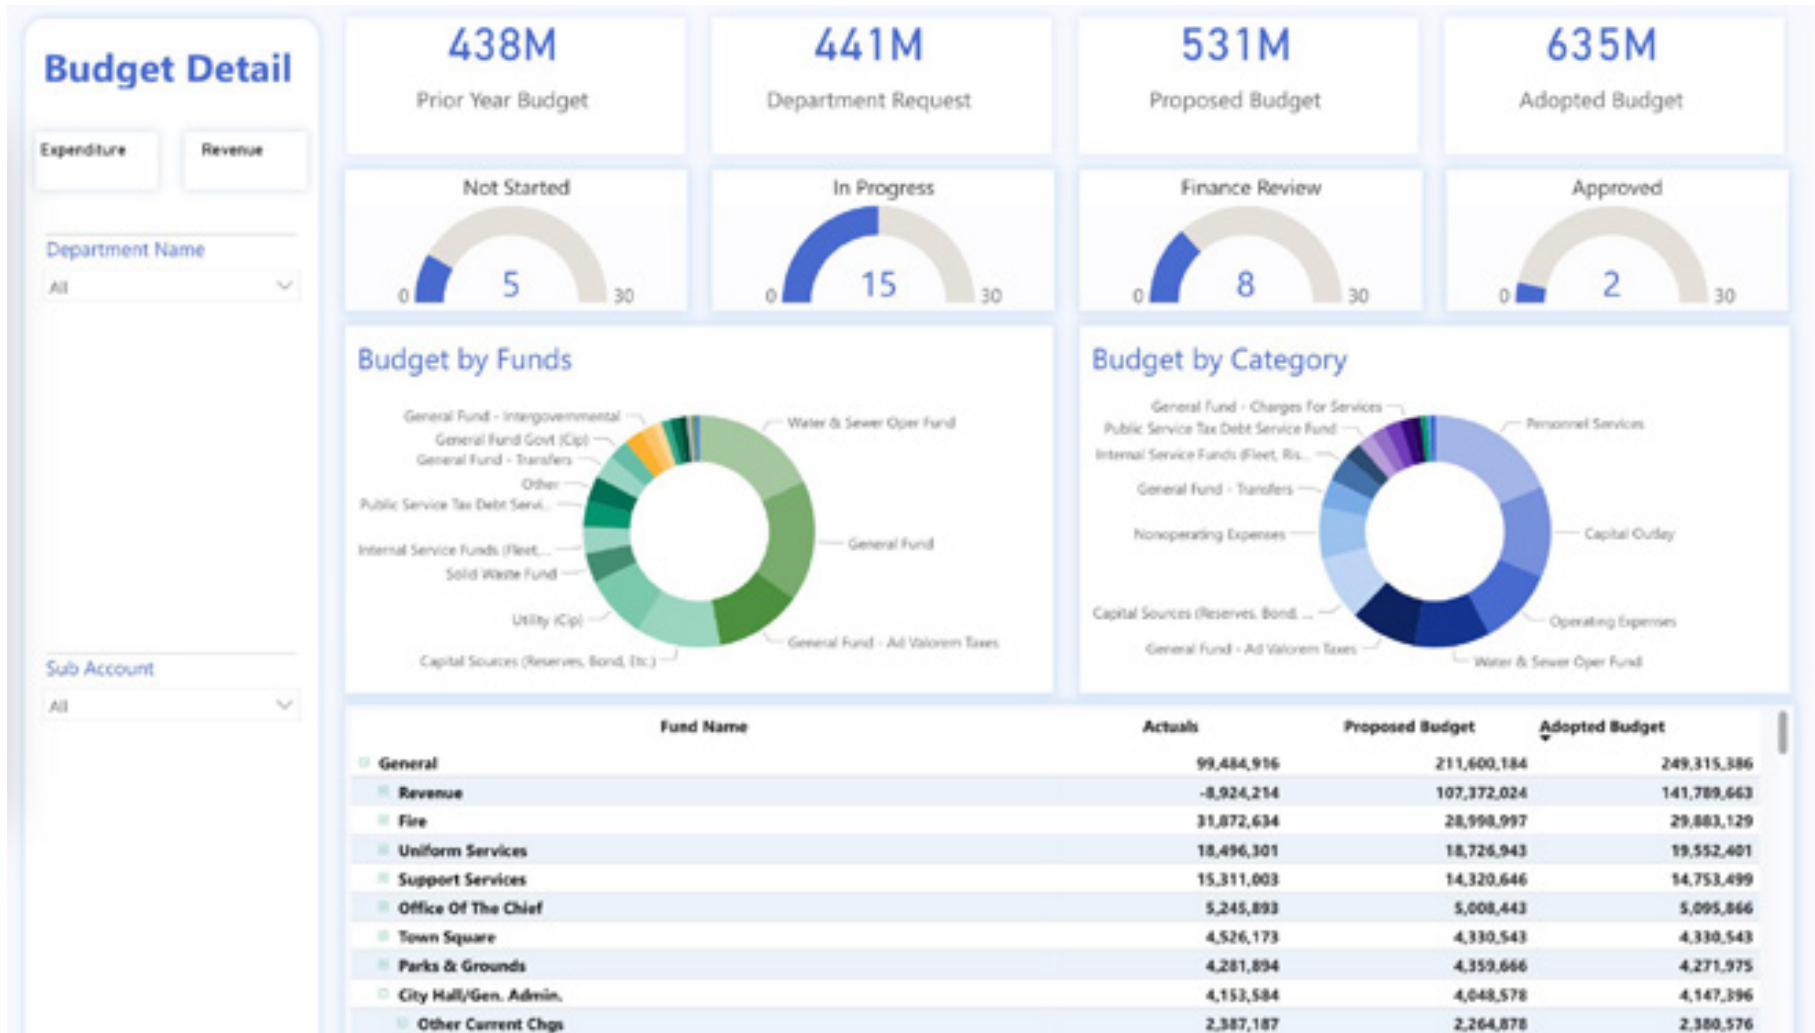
Budget Detail

Expenditure

Revenue

Department Name

All

Sub Account

All

438M
Prior Year Budget

441M
Department Request

531M
Proposed Budget

635M
Adopted Budget

Not Started
0 5 30

In Progress
0 15 30

Finance Review
0 8 30

Approved
0 2 30

Budget by Funds

General Fund - Intergovernmental
General Fund Govt (Cip)
General Fund - Transfers
Other
Public Service Tax Debt Servi...
Internal Service Funds (Fleet, ...
Solid Waste Fund
Utility (Cip)
Capital Sources (Reserves, Bond, Etc)
Water & Sewer Oper Fund
General Fund
General Fund - Ad Valorem Taxes

Budget by Category

General Fund - Charges For Services
Public Service Tax Debt Service Fund
Internal Service Funds (Fleet, Ris...
General Fund - Transfers
Nonoperating Expenses
Capital Sources (Reserves, Bond, ...
General Fund - Ad Valorem Taxes
Personnel Services
Capital Outlay
Operating Expenses
Water & Sewer Oper Fund

| Fund Name | Actuals | Proposed Budget | Adopted Budget |
|---|---|---|---|
| General | 99,484,916 | 211,600,184 | 249,315,386 |
| Revenue | -8,924,214 | 107,372,024 | 141,789,663 |
| Fire | 31,872,634 | 28,998,997 | 29,883,129 |
| Uniform Services | 18,496,301 | 18,726,943 | 19,552,401 |
| Support Services | 15,311,003 | 14,320,646 | 14,753,499 |
| Office Of The Chief | 5,245,893 | 5,008,443 | 5,095,866 |
| Town Square | 4,526,173 | 4,330,543 | 4,330,543 |
| Parks & Grounds | 4,281,894 | 4,359,666 | 4,271,975 |
| City Hall/Gen. Admin. | 4,153,584 | 4,048,578 | 4,147,396 |
| Other Current Chgs | 2,387,187 | 2,264,878 | 2,380,576 |